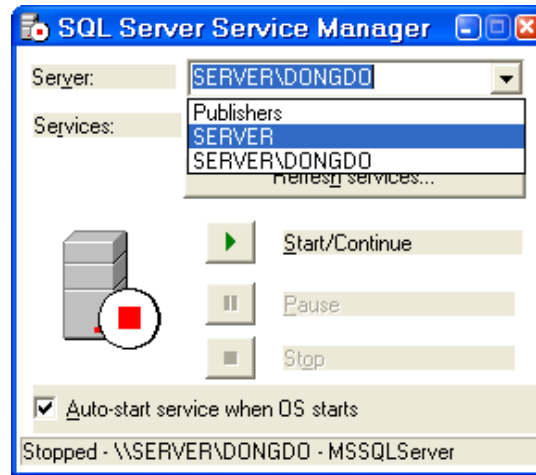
SQL Server Service Manager

Server: SERVER\DONGDO

Services:

Publishers
SERVER
SERVER\DONGDO

Refresh services...

Start/Continue

Pause

Stop

Auto-start service when OS starts

Stopped - \\SERVER\DONGDO - MSSQLServer